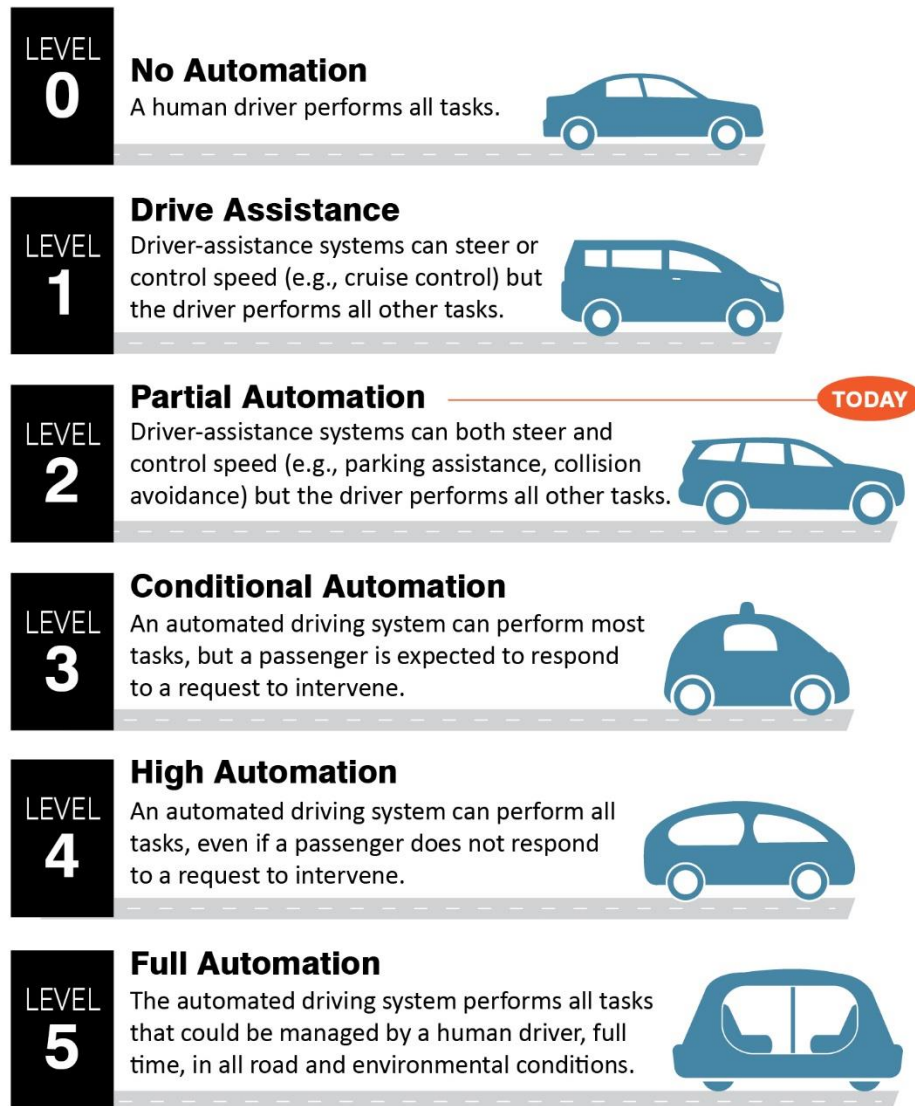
LEVEL 0

No Automation
A human driver performs all tasks.

LEVEL 1

Drive Assistance
Driver-assistance systems can steer or control speed (e.g., cruise control) but the driver performs all other tasks.

LEVEL 2

Partial Automation

TODAY

Driver-assistance systems can both steer and control speed (e.g., parking assistance, collision avoidance) but the driver performs all other tasks.

LEVEL 3

Conditional Automation
An automated driving system can perform most tasks, but a passenger is expected to respond to a request to intervene.

LEVEL 4

High Automation
An automated driving system can perform all tasks, even if a passenger does not respond to a request to intervene.

LEVEL 5

Full Automation
The automated driving system performs all tasks that could be managed by a human driver, full time, in all road and environmental conditions.